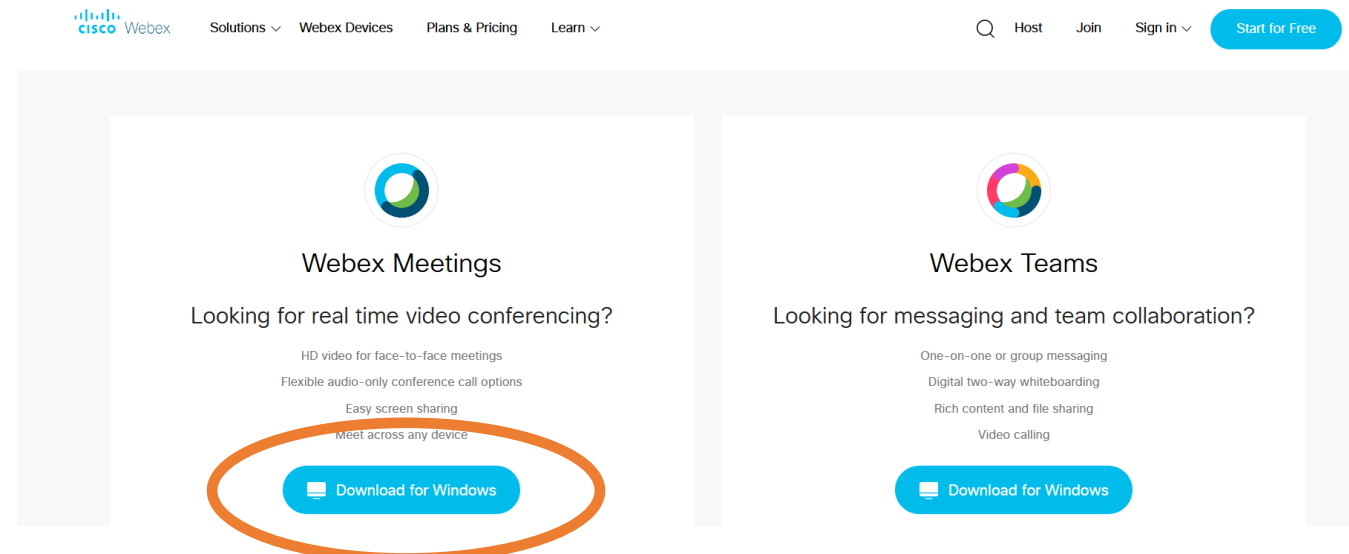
cisco Webex Solutions Webex Devices Plans & Pricing Learn Host Join Sign in Start for Free

Webex Meetings

Looking for real time video conferencing?

HD video for face-to-face meetings

Flexible audio-only conference call options

Easy screen sharing

Meet across any device

Download for Windows

Webex Teams

Looking for messaging and team collaboration?

One-on-one or group messaging

Digital two-way whiteboarding

Rich content and file sharing

Video calling

Download for Windows